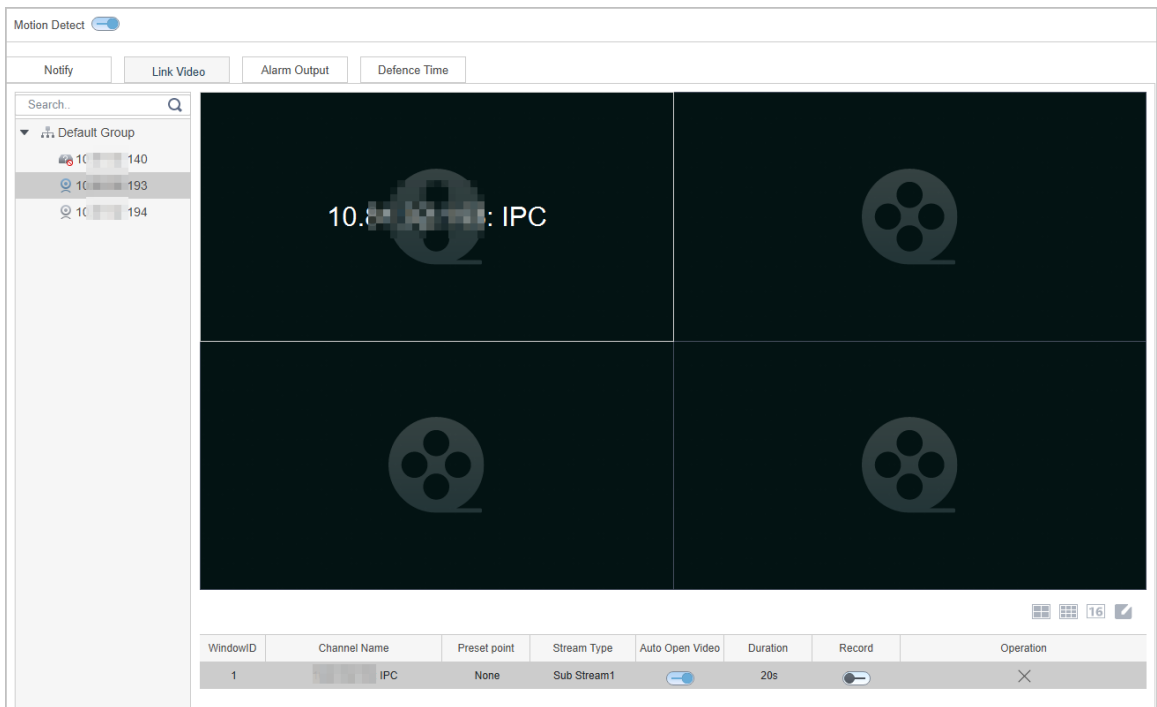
Motion Detect

Notify
Link Video
Alarm Output
Defence Time

Search..

Default Group
10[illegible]140
10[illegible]193
10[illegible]194

10.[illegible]: IPC

16

| WindowID | Channel Name | Preset point | Stream Type | Auto Open Video | Duration | Record | Operation |
|---|---|---|---|---|---|---|---|
| 1 | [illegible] IPC | None | Sub Stream1 | | 20s | | |